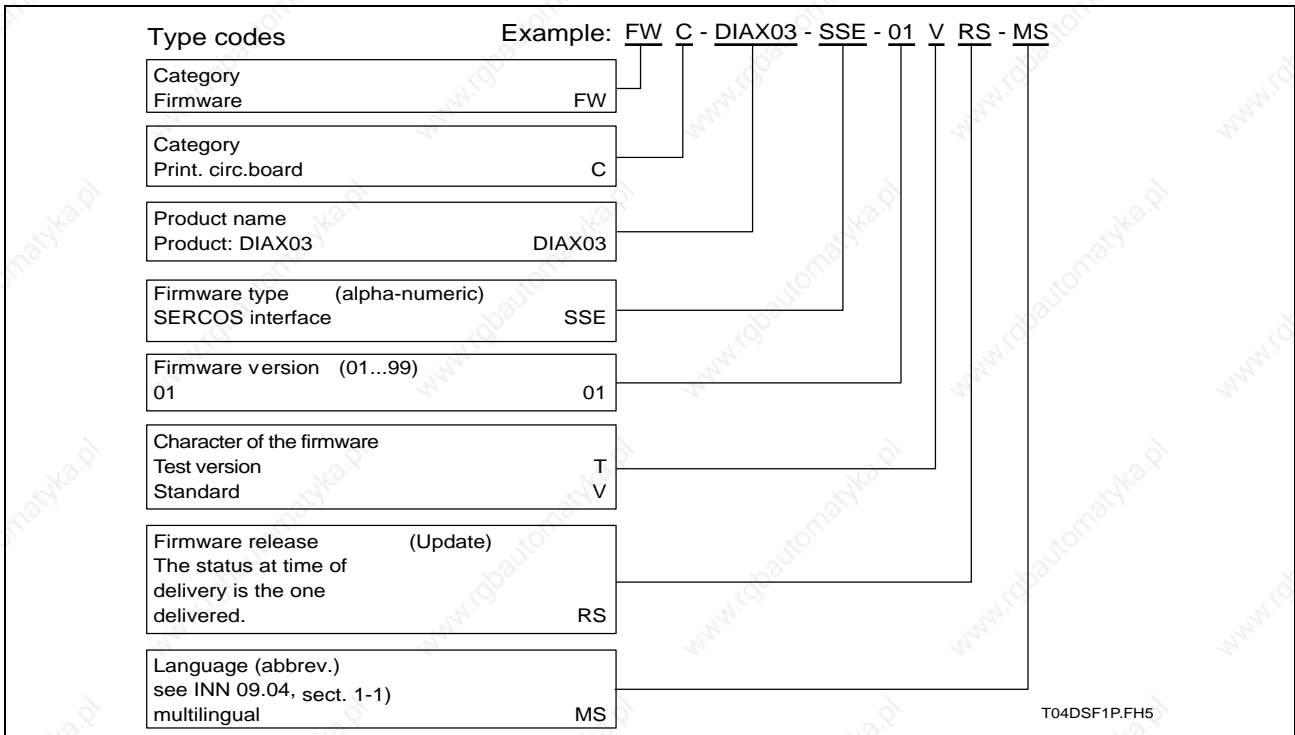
Type codes

Example: FW C - DIAX03 - SSE - 01 V RS - MS

Category
Firmware FW

Category
Print. circ.board C

Product name
Product: DIAX03 DIAX03

Firmware type (alpha-numeric)
SERCOS interface SSE

Firmware version (01...99)
01 01

Character of the firmware
Test version T
Standard V

Firmware release (Update)
The status at time of delivery is the one delivered. RS

Language (abbrev.)
see INN 09.04, sect. 1-1)
multilingual MS

T04DSF1P.FH5

rgbautomatyka.pl